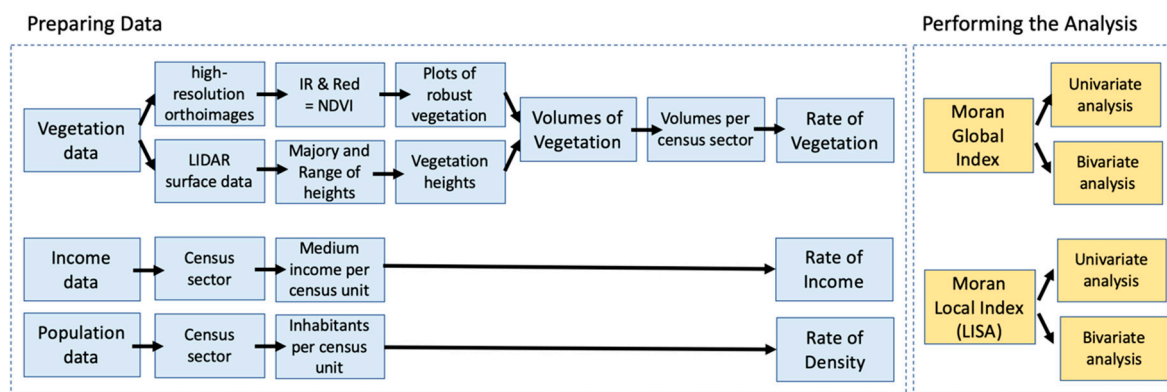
Preparing Data

Performing the Analysis

Vegetation data

high-resolution orthoimages

IR & Red = NDVI

Plots of robust vegetation

LIDAR surface data

Majory and Range of heights

Vegetation heights

Volumes of Vegetation

Volumes per census sector

Rate of Vegetation

Income data

Census sector

Medium income per census unit

Rate of Income

Population data

Census sector

Inhabitants per census unit

Rate of Density

Moran Global Index

Univariate analysis

Bivariate analysis

Moran Local Index (LISA)

Univariate analysis

Bivariate analysis